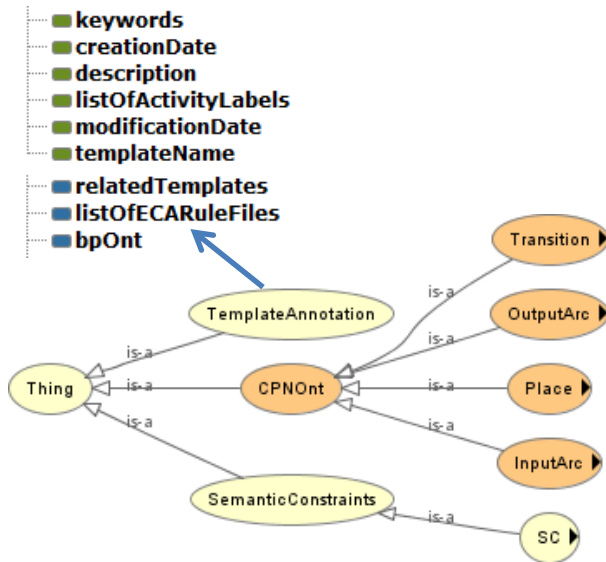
keywords
creationDate
description
listOfActivityLabels
modificationDate
templateName
relatedTemplates
listOfECARuleFiles
bpOnt

Transition
is-a
OutputArc
is-a
TemplateAnnotation
is-a
Thing
is-a
CPNOnt
is-a
Place
is-a
is-a
InputArc
SemanticConstraints
is-a
SC